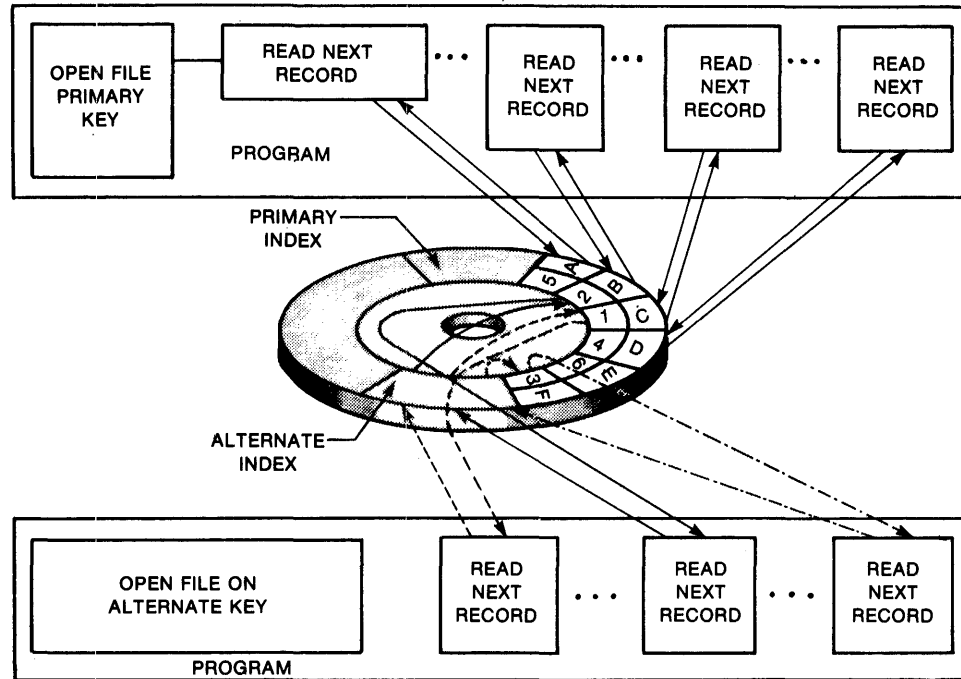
OPEN FILE PRIMARY KEY

READ NEXT RECORD

...

READ NEXT RECORD

...

READ NEXT RECORD

...

READ NEXT RECORD

PROGRAM

PRIMARY INDEX

5 A
2 B
1 C
4 D
6 E
3 F

ALTERNATE INDEX

OPEN FILE ON ALTERNATE KEY

READ NEXT RECORD

...

READ NEXT RECORD

...

READ NEXT RECORD

PROGRAM